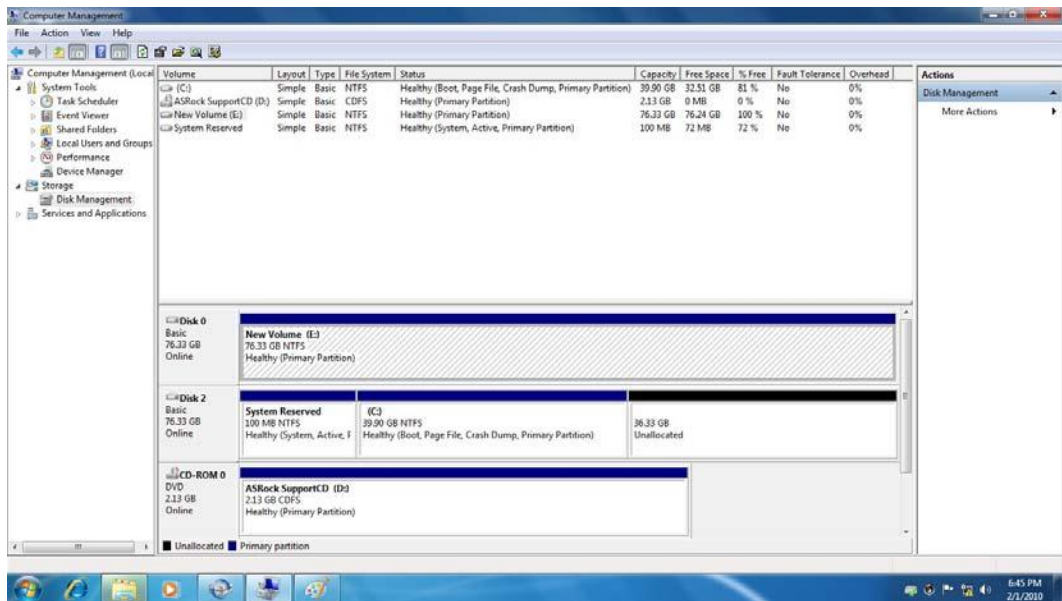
Computer Management

File Action View Help

Computer Management (Local
System Tools
Task Scheduler
Event Viewer
Shared Folders
Local Users and Groups
Performance
Device Manager
Storage
Disk Management
Services and Applications

| Volume | Layout | Type | File System | Status | Capacity | Free Space | % Free | Fault Tolerance | Overhead |
|---|---|---|---|---|---|---|---|---|---|
| (C:) | Simple | Basic | NTFS | Healthy (Boot, Page File, Crash Dump, Primary Partition) | 39.90 GB | 32.51 GB | 81 % | No | 0% |
| ASRock SupportCD (D:) | Simple | Basic | CDFS | Healthy (Primary Partition) | 2.13 GB | 0 MB | 0 % | No | 0% |
| New Volume (E:) | Simple | Basic | NTFS | Healthy (Primary Partition) | 76.33 GB | 76.24 GB | 100 % | No | 0% |
| System Reserved | Simple | Basic | NTFS | Healthy (System, Active, Primary Partition) | 100 MB | 72 MB | 72 % | No | 0% |

Disk 0
Basic
76.33 GB
Online

New Volume (E:)
76.33 GB NTFS
Healthy (Primary Partition)

Disk 2
Basic
76.33 GB
Online

System Reserved
100 MB NTFS
Healthy (System, Active, P

(C:)
39.90 GB NTFS
Healthy (Boot, Page File, Crash Dump, Primary Partition)

36.33 GB
Unallocated

CD-ROM 0
DVD
2.13 GB
Online

ASRock SupportCD (D:)
2.13 GB CDFS
Healthy (Primary Partition)

Unallocated Primary partition

Actions
Disk Management
More Actions

6:45 PM
2/1/2010